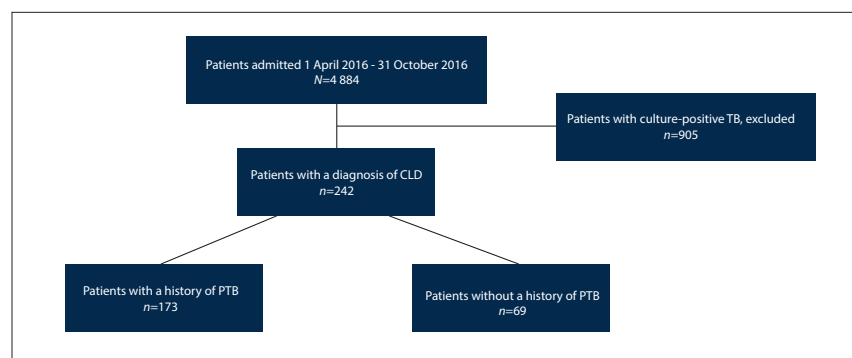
Patients admitted 1 April 2016 - 31 October 2016
$N$=4 884

Patients with culture-positive TB, excluded
$n$=905

Patients with a diagnosis of CLD
$n$=242

Patients with a history of PTB
$n$=173

Patients without a history of PTB
$n$=69